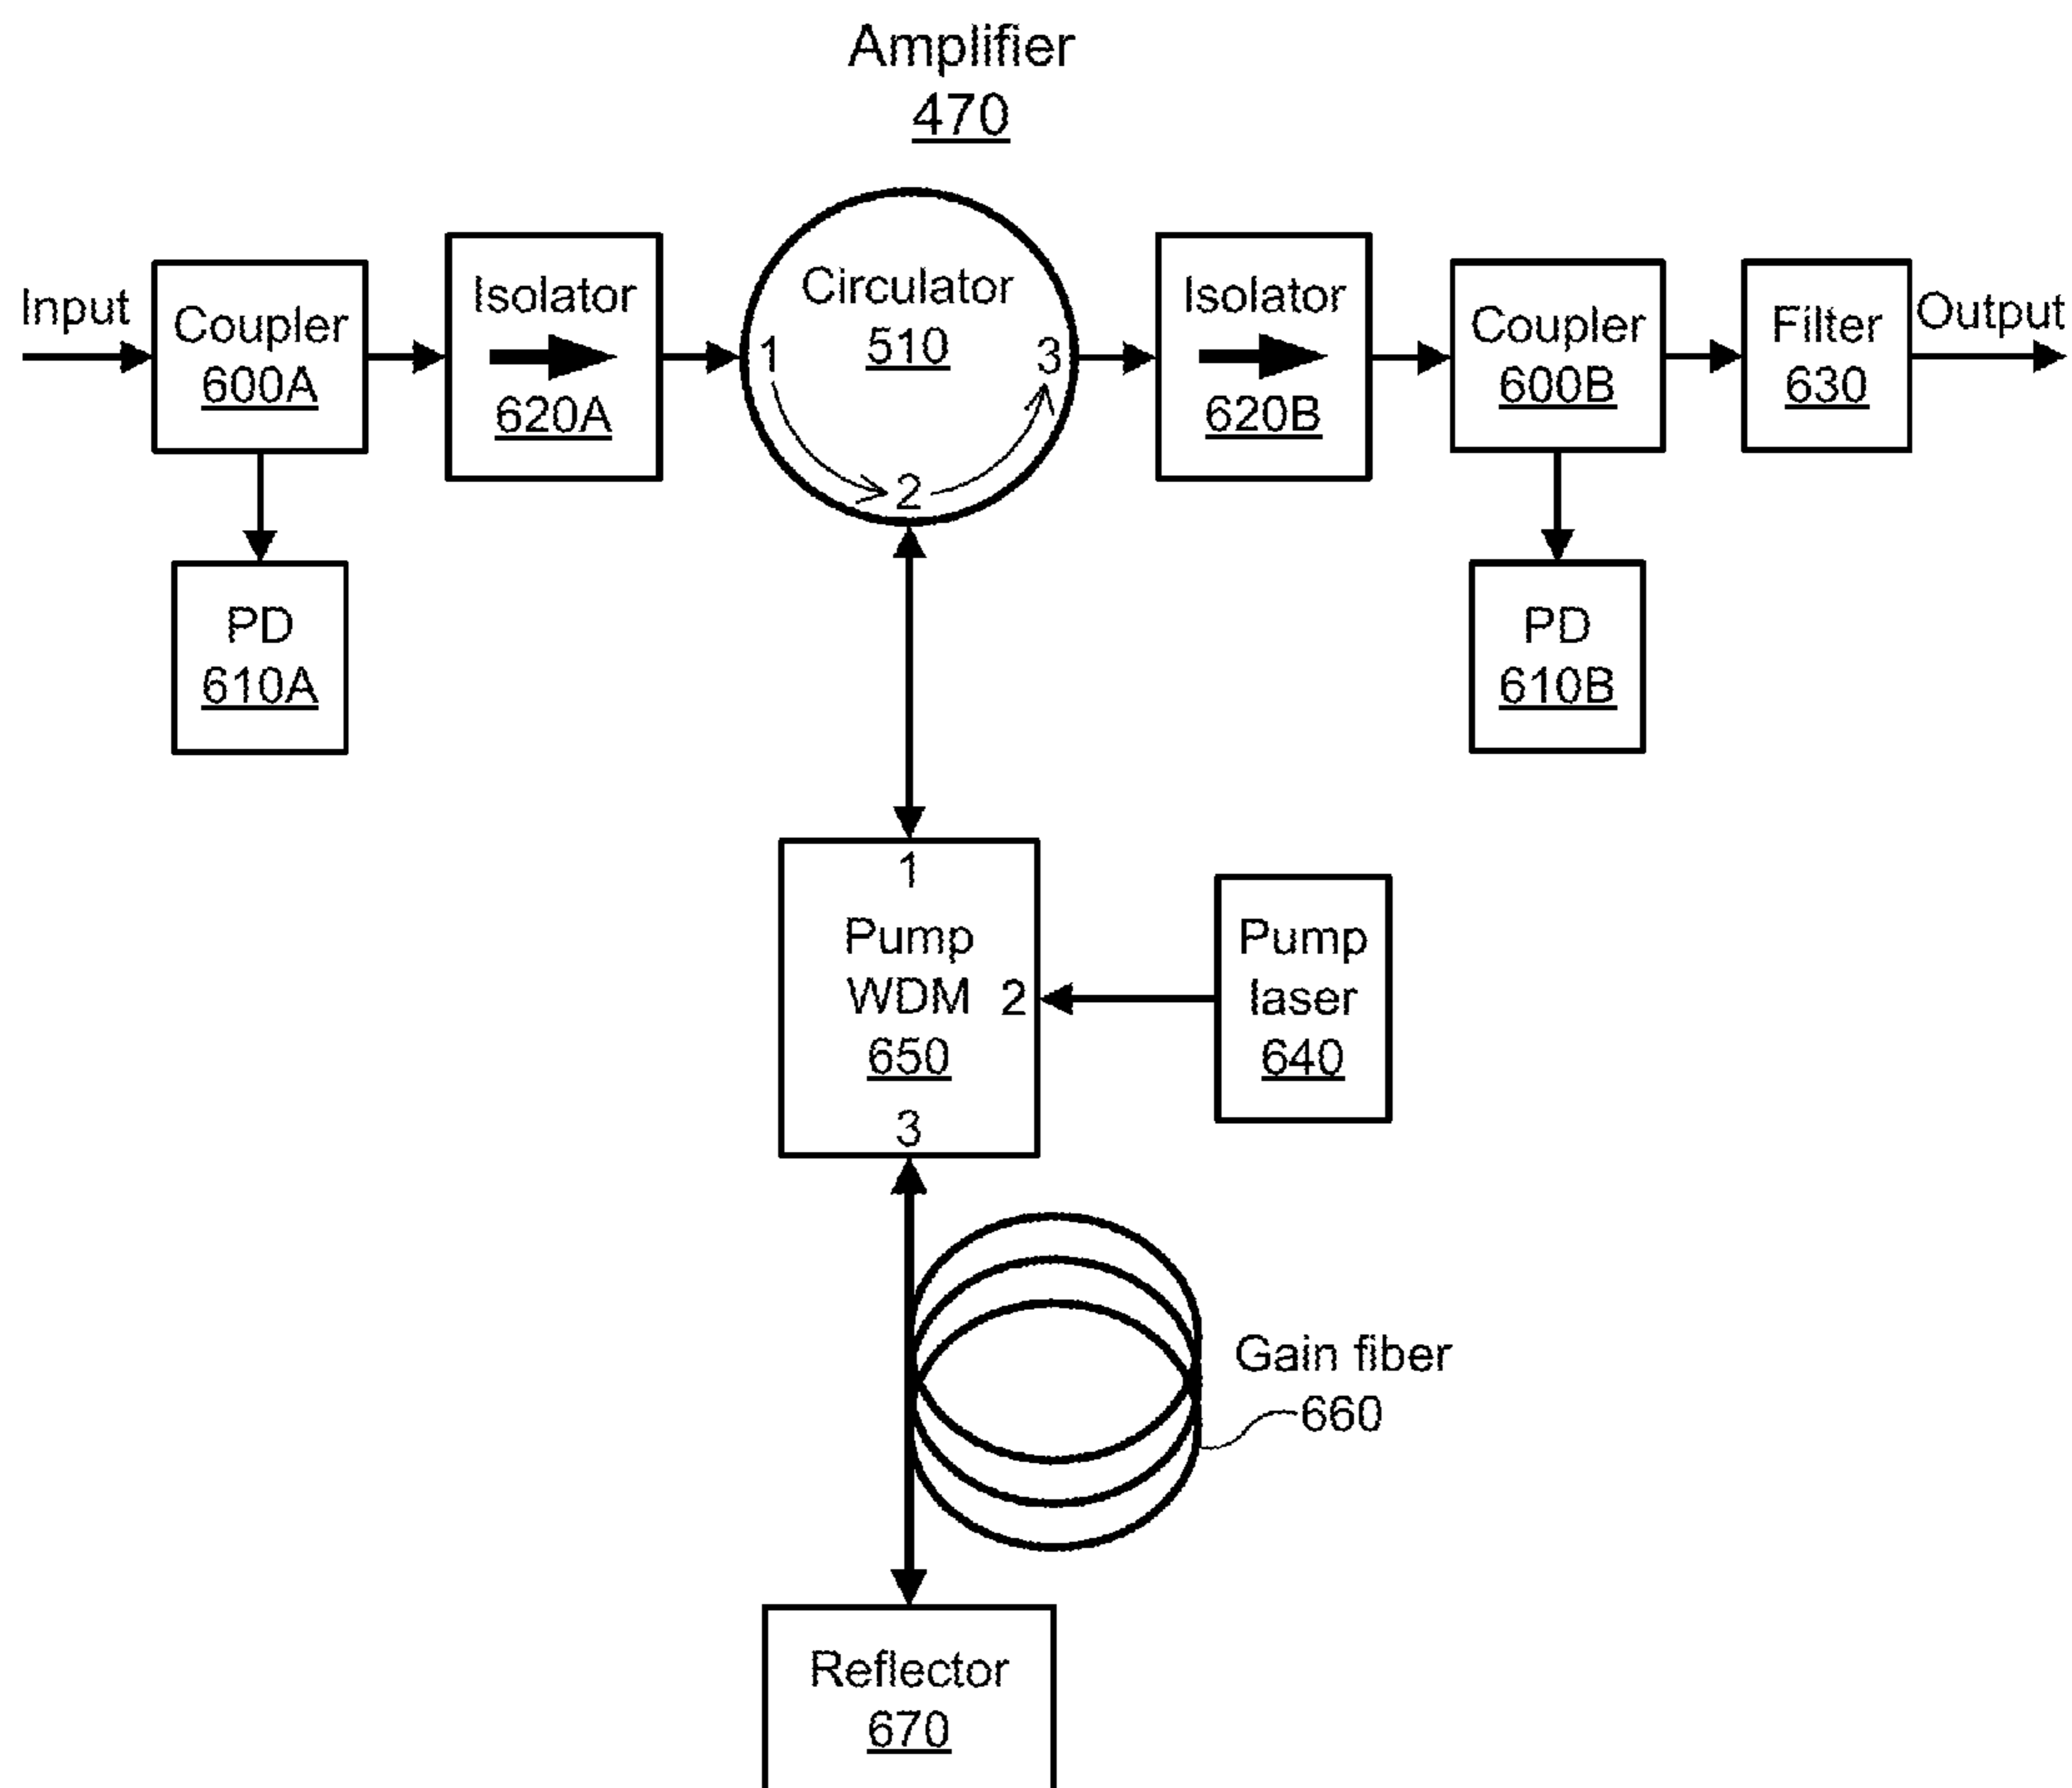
Amplifier
470

Input

Coupler
600A

Isolator
620A

Circulator
510

1

2

3

Isolator
620B

Coupler
600B

Filter
630

Output

PD
610A

PD
610B

1
Pump
WDM
650
2
3

Pump
laser
640

Gain fiber
660

Reflector
670